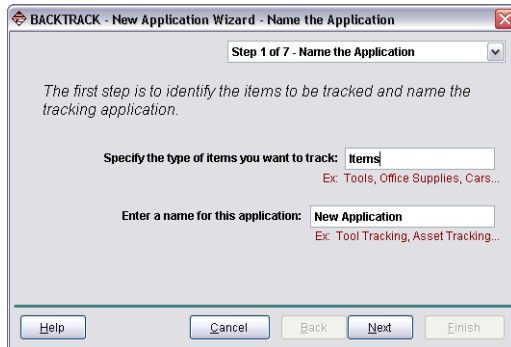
BACKTRACK - New Application Wizard - Name the Application

Step 1 of 7 - Name the Application

The first step is to identify the items to be tracked and name the tracking application.

Specify the type of items you want to track: Items
Ex: Tools, Office Supplies, Cars...

Enter a name for this application: New Application
Ex: Tool Tracking, Asset Tracking...

Help
Cancel
Back
Next
Finish